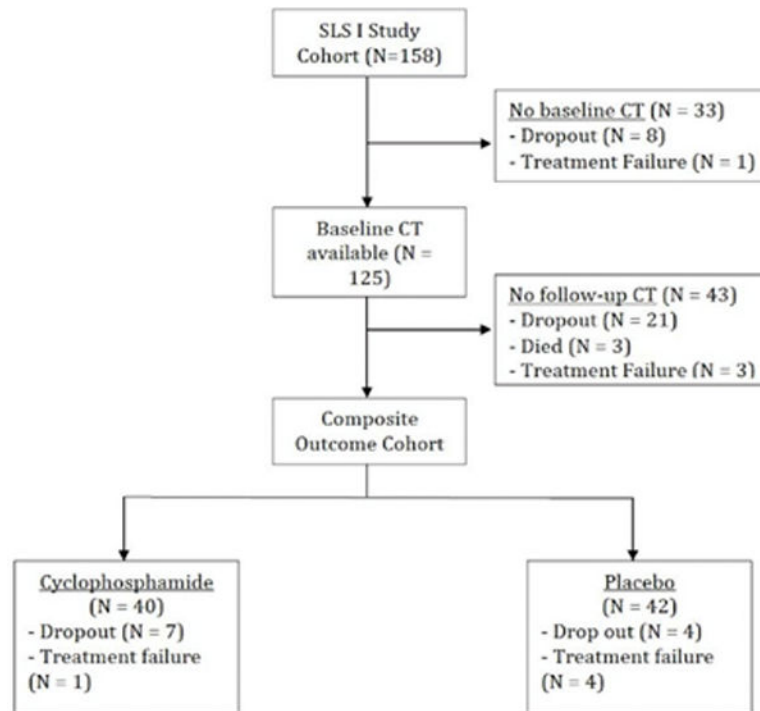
SLS I Study Cohort (N=158)

No baseline CT (N = 33)
- Dropout (N = 8)
- Treatment Failure (N = 1)

Baseline CT available (N = 125)

No follow-up CT (N = 43)
- Dropout (N = 21)
- Died (N = 3)
- Treatment Failure (N = 3)

Composite Outcome Cohort

Cyclophosphamide
(N = 40)
- Dropout (N = 7)
- Treatment failure (N = 1)

Placebo
(N = 42)
- Drop out (N = 4)
- Treatment failure (N = 4)